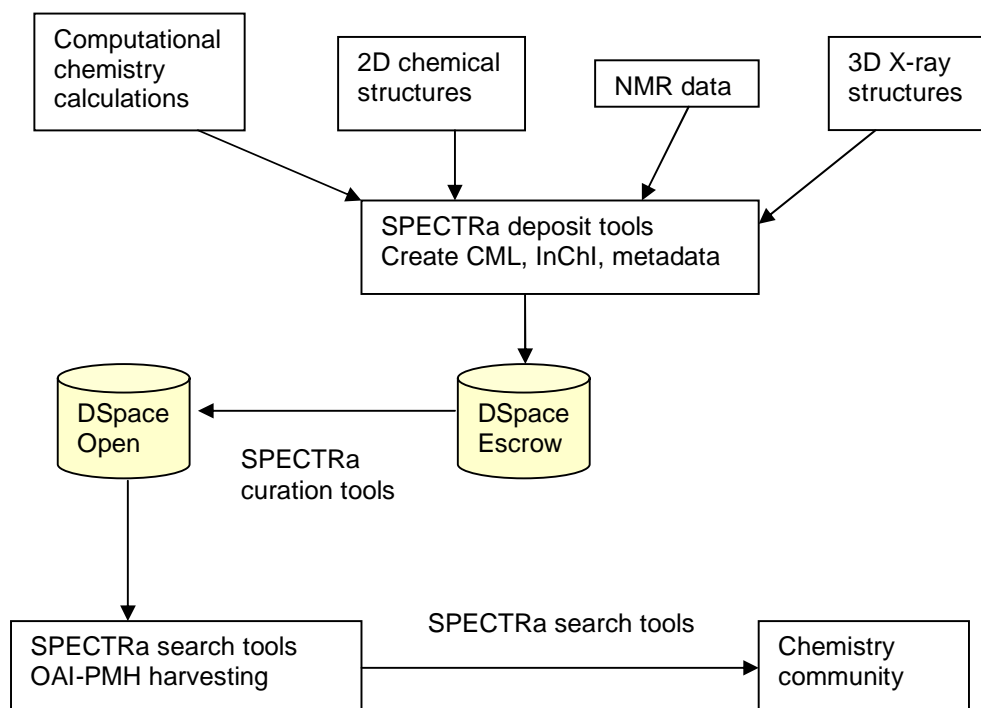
Computational chemistry calculations

2D chemical structures

NMR data

3D X-ray structures

SPECTRa deposit tools
Create CML, InChI, metadata

DSpace Open

DSpace Escrow

SPECTRa curation tools

SPECTRa search tools
OAI-PMH harvesting

SPECTRa search tools

Chemistry community